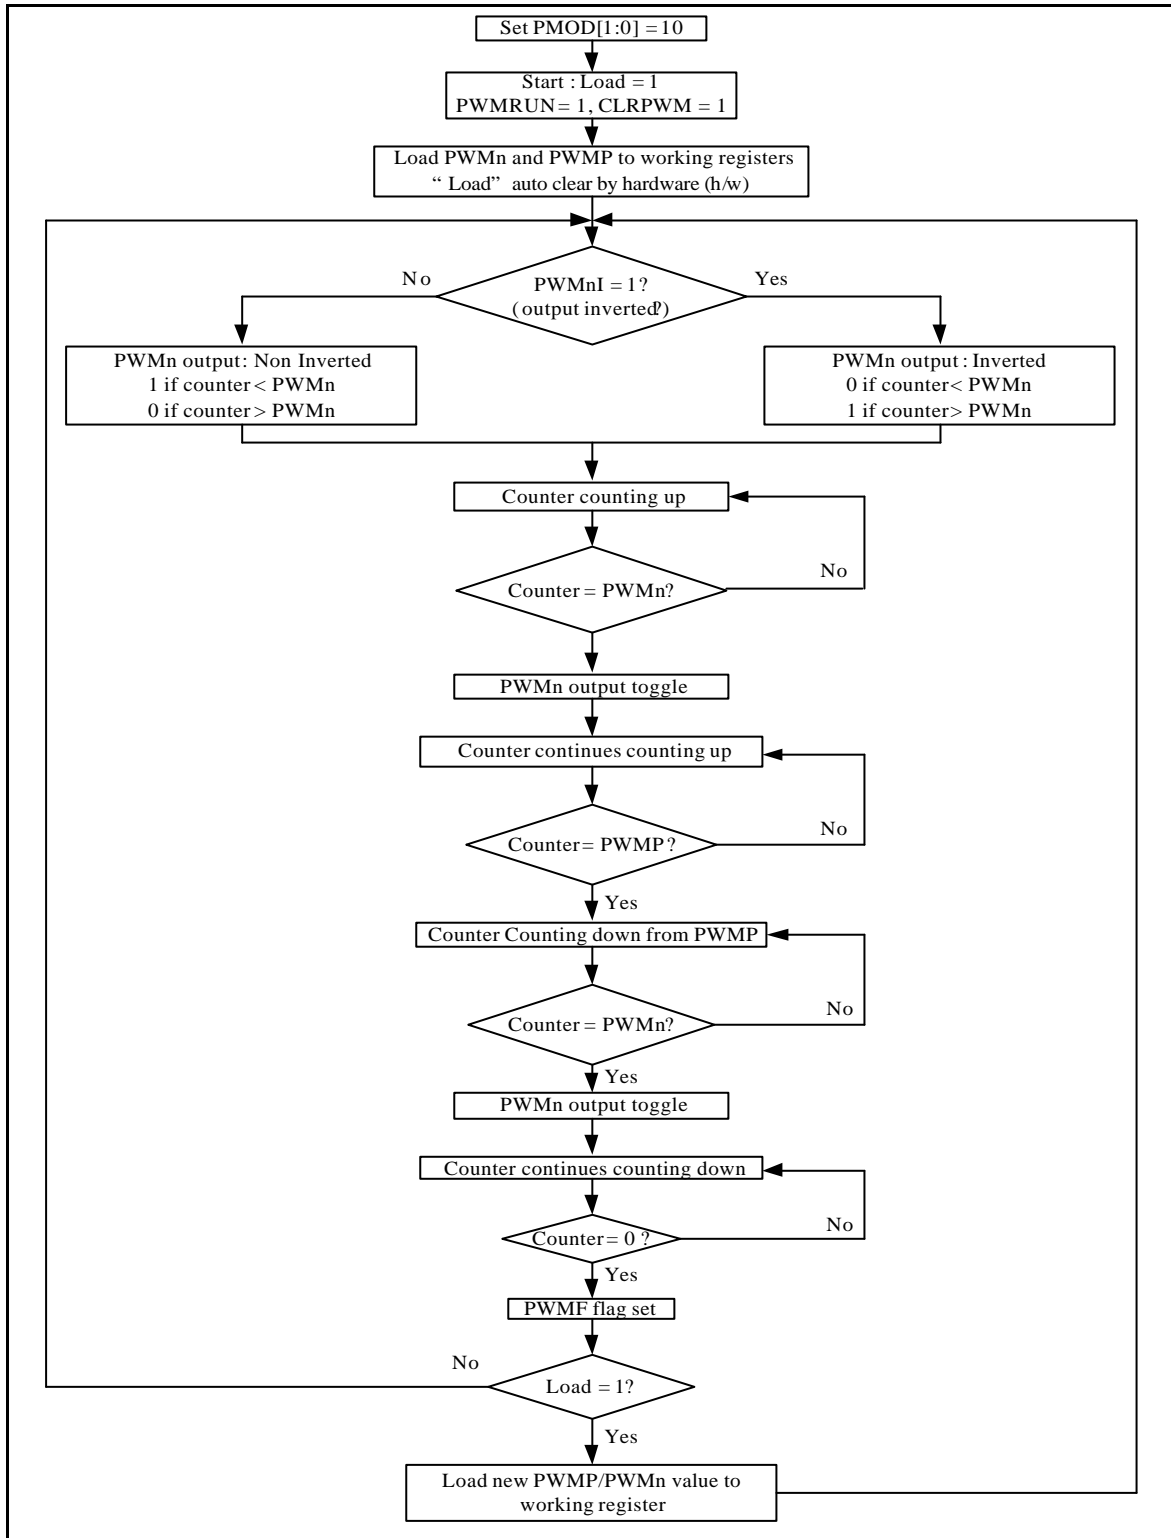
Set PMOD[1:0] = 10

Start : Load = 1
PWMRUN = 1, CLRPWM = 1

Load PWMn and PWMP to working registers
" Load" auto clear by hardware (h/w)

PWMnI = 1 ?
(output inverted?)

No

Yes

PWMn output: Non Inverted
1 if counter < PWMn
0 if counter > PWMn

PWMn output : Inverted
0 if counter < PWMn
1 if counter > PWMn

Counter counting up

Counter = PWMn?

No

PWMn output toggle

Counter continues counting up

Counter = PWMP ?

No

Yes

Counter Counting down from PWMP

Counter = PWMn?

No

Yes

PWMn output toggle

Counter continues counting down

Counter = 0 ?

No

Yes

PWMF flag set

No

Load = 1?

Yes

Load new PWMP/PWMn value to working register